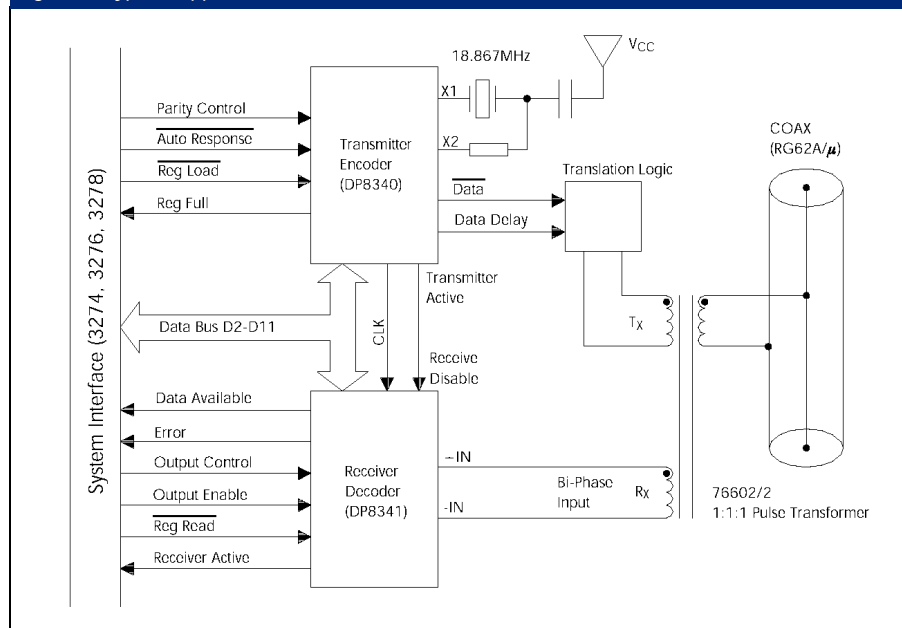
System Interface (3274, 3276, 3278)

18.867MHz

$V_{CC}$

X1

X2

Parity Control

$\overline{\text{Auto Response}}$

$\overline{\text{Reg Load}}$

Reg Full

Transmitter Encoder (DP8340)

$\overline{\text{Data}}$

Data Delay

Translation Logic

COAX (RG62A/$\mu$)

Transmitter Active

Data Bus D2-D11

CLK

Receive Disable

$T_X$

Data Available

Error

Output Control

Output Enable

$\overline{\text{Reg Read}}$

Receiver Active

Receiver Decoder (DP8341)

–IN

-IN

Bi-Phase Input

$R_X$

76602/2
1:1:1 Pulse Transformer